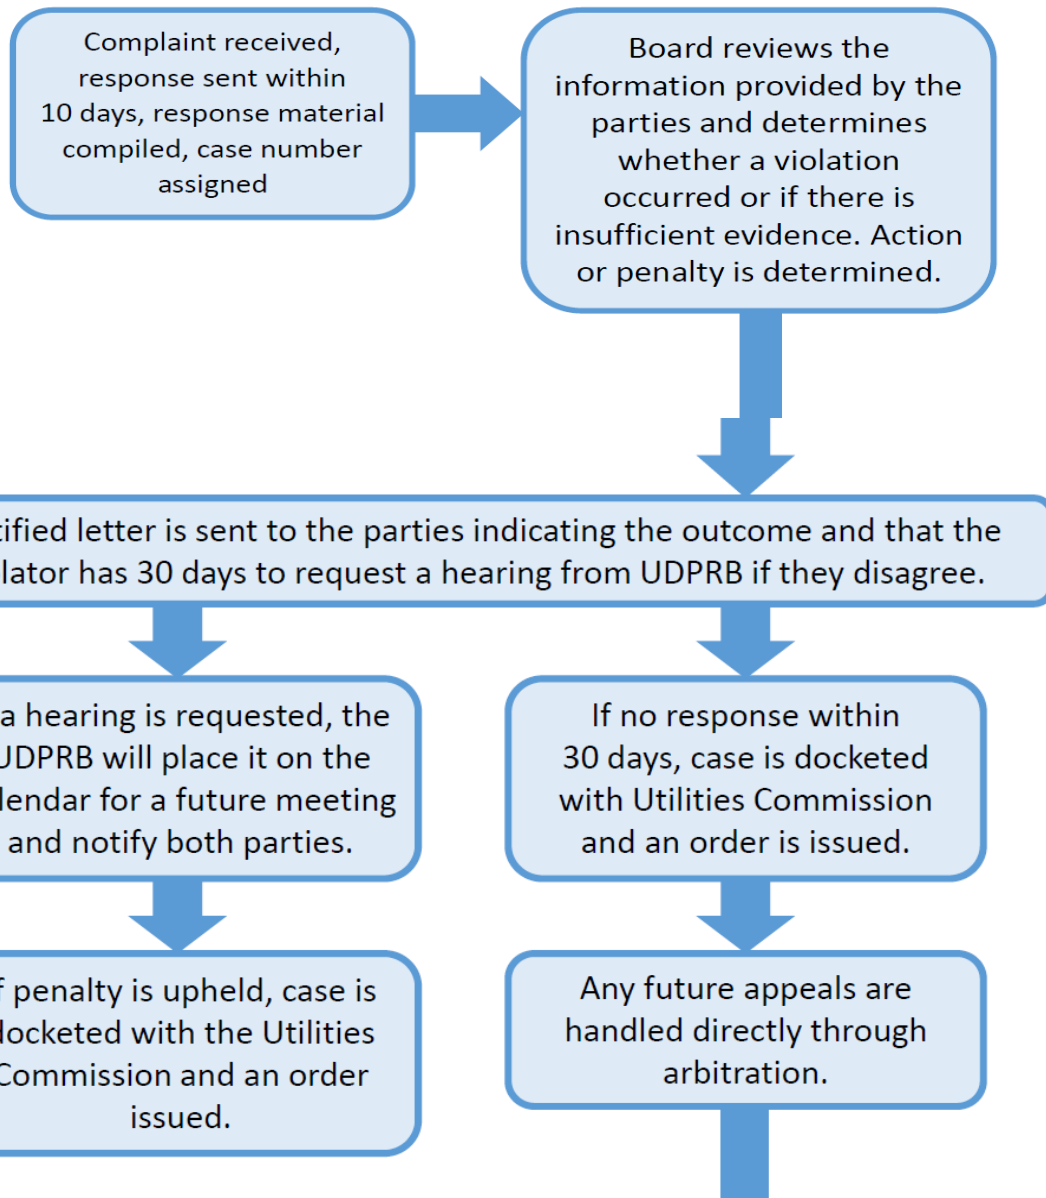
Complaint received, response sent within 10 days, response material compiled, case number assigned

Board reviews the information provided by the parties and determines whether a violation occurred or if there is insufficient evidence. Action or penalty is determined.

tified letter is sent to the parties indicating the outcome and that the lator has 30 days to request a hearing from UDPRB if they disagree.

a hearing is requested, the UDPRB will place it on the lendar for a future meeting and notify both parties.

If no response within 30 days, case is docketed with Utilities Commission and an order is issued.

f penalty is upheld, case is locketed with the Utilities Commission and an order issued.

Any future appeals are handled directly through arbitration.